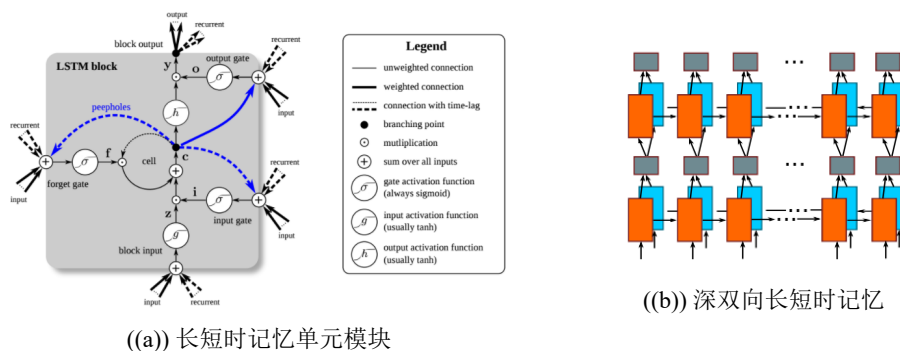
output
recurrent
block output
LSTM block
y
output gate
o
recurrent
$h$
$\sigma$
peepholes
input
recurrent
c
f
cell
$\sigma$
recurrent
forget gate
i
input
$\sigma$
input gate
input
z
$g$
block input
input
input
recurrent

Legend
unweighted connection
weighted connection
connection with time-lag
branching point
mutliplication
sum over all inputs
$\sigma$ gate activation function (always sigmoid)
$g$ input activation function (usually tanh)
$h$ output activation function (usually tanh)

((a)) 长短时记忆单元模块

...
...
...
...

((b)) 深双向长短时记忆